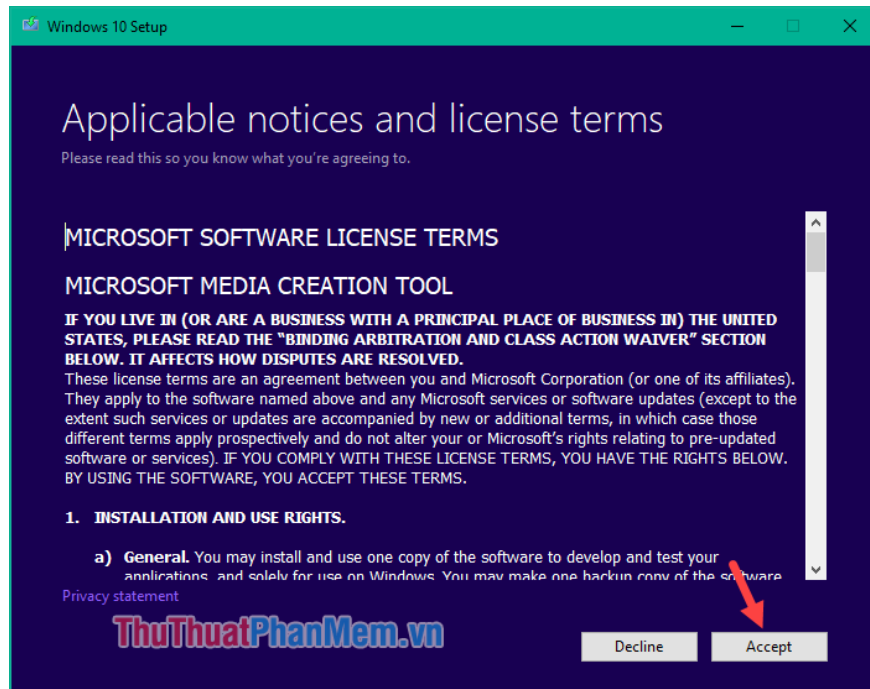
Windows 10 Setup

Applicable notices and license terms

Please read this so you know what you're agreeing to.

MICROSOFT SOFTWARE LICENSE TERMS

MICROSOFT MEDIA CREATION TOOL

IF YOU LIVE IN (OR ARE A BUSINESS WITH A PRINCIPAL PLACE OF BUSINESS IN) THE UNITED STATES, PLEASE READ THE "BINDING ARBITRATION AND CLASS ACTION WAIVER" SECTION BELOW. IT AFFECTS HOW DISPUTES ARE RESOLVED.

These license terms are an agreement between you and Microsoft Corporation (or one of its affiliates). They apply to the software named above and any Microsoft services or software updates (except to the extent such services or updates are accompanied by new or additional terms, in which case those different terms apply prospectively and do not alter your or Microsoft's rights relating to pre-updated software or services). IF YOU COMPLY WITH THESE LICENSE TERMS, YOU HAVE THE RIGHTS BELOW. BY USING THE SOFTWARE, YOU ACCEPT THESE TERMS.

1. INSTALLATION AND USE RIGHTS.

a) General. You may install and use one copy of the software to develop and test your applications, and solely for use on Windows. You may make one backup copy of the software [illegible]

Privacy statement

ThuThuatPhanMem.vn

Decline

Accept